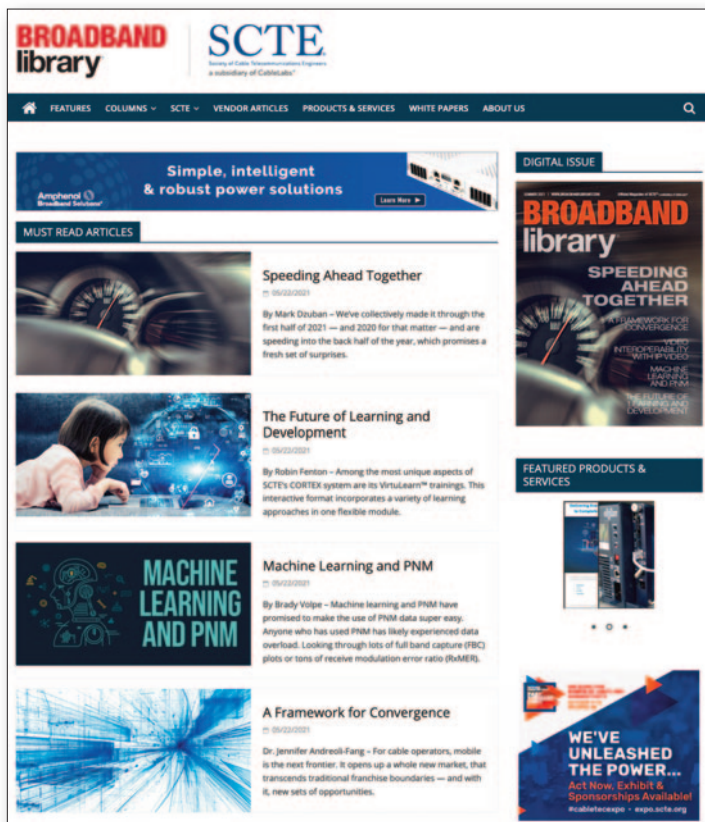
BROADBAND library

SCTE
Society of Cable Telecommunications Engineers
a subsidiary of CableLabs®

FEATURES COLUMNS SCTE VENDOR ARTICLES PRODUCTS & SERVICES WHITE PAPERS ABOUT US

Amphenol Broadband Solutions

Simple, intelligent & robust power solutions

Learn More ▶

DIGITAL ISSUE

BROADBAND library

SPEEDING AHEAD TOGETHER

A FRAMEWORK FOR CONVERGENCE

VIDEO INTEROPERABILITY WITH IP VIDEO

MACHINE LEARNING AND PNM

THE FUTURE OF LEARNING AND DEVELOPMENT

MUST READ ARTICLES

Speeding Ahead Together

05/22/2021

By Mark Dzuban – We've collectively made it through the first half of 2021 — and 2020 for that matter — and are speeding into the back half of the year, which promises a fresh set of surprises.

The Future of Learning and Development

05/22/2021

By Robin Fenton – Among the most unique aspects of SCTE's CORTEX system are its VirtuLearn™ trainings. This interactive format incorporates a variety of learning approaches in one flexible module.

FEATURED PRODUCTS & SERVICES

MACHINE LEARNING AND PNM

Machine Learning and PNM

05/22/2021

By Brady Volpe – Machine learning and PNM have promised to make the use of PNM data super easy. Anyone who has used PNM has likely experienced data overload. Looking through lots of full band capture (FBC) plots or tons of receive modulation error ratio (RxMER).

A Framework for Convergence

05/22/2021

Dr. Jennifer Andreoli-Fang – For cable operators, mobile is the next frontier. It opens up a whole new market, that transcends traditional franchise boundaries — and with it, new sets of opportunities.

WE'VE UNLEASHED THE POWER...
Act Now, Exhibit & Sponsorships Available!
#cabletecexpo • expo.scte.org